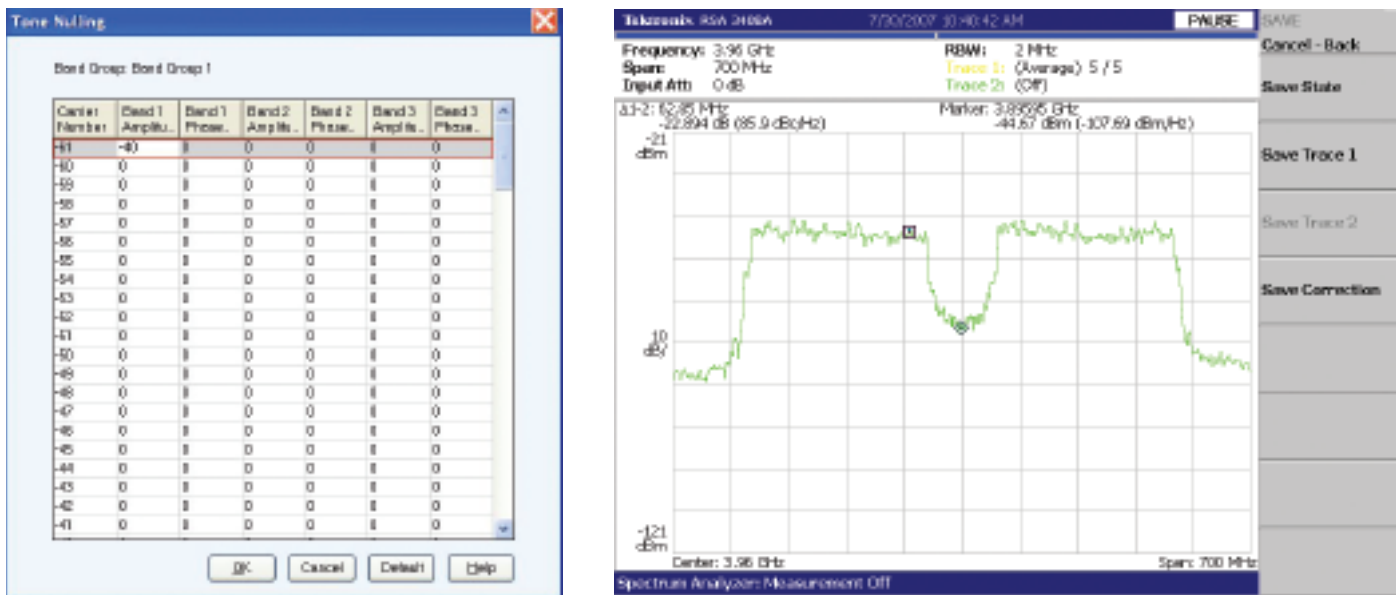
Tone Nulling

Band Group: Band Group 1

| Carrier Number | Band 1 Amplitu.. | Band 1 Phase.. | Band 2 Amplit.. | Band 2 Phase.. | Band 3 Amplit.. | Band 3 Phase.. |
|---|---|---|---|---|---|---|
| -61 | -40 | 0 | 0 | 0 | 0 | 0 |
| -60 | 0 | 0 | 0 | 0 | 0 | 0 |
| -59 | 0 | 0 | 0 | 0 | 0 | 0 |
| -58 | 0 | 0 | 0 | 0 | 0 | 0 |
| -57 | 0 | 0 | 0 | 0 | 0 | 0 |
| -56 | 0 | 0 | 0 | 0 | 0 | 0 |
| -55 | 0 | 0 | 0 | 0 | 0 | 0 |
| -54 | 0 | 0 | 0 | 0 | 0 | 0 |
| -53 | 0 | 0 | 0 | 0 | 0 | 0 |
| -52 | 0 | 0 | 0 | 0 | 0 | 0 |
| -51 | 0 | 0 | 0 | 0 | 0 | 0 |
| -50 | 0 | 0 | 0 | 0 | 0 | 0 |
| -49 | 0 | 0 | 0 | 0 | 0 | 0 |
| -48 | 0 | 0 | 0 | 0 | 0 | 0 |
| -47 | 0 | 0 | 0 | 0 | 0 | 0 |
| -46 | 0 | 0 | 0 | 0 | 0 | 0 |
| -45 | 0 | 0 | 0 | 0 | 0 | 0 |
| -44 | 0 | 0 | 0 | 0 | 0 | 0 |
| -43 | 0 | 0 | 0 | 0 | 0 | 0 |
| -42 | 0 | 0 | 0 | 0 | 0 | 0 |
| -41 | 0 | 0 | 0 | 0 | 0 | 0 |

OK Cancel Default Help

Tektronix RSA 3408A 7/30/2007 10:40:42 AM PAUSE

Frequency: 3.96 GHz
Span: 700 MHz
Input Att: 0 dB
RBW: 2 MHz
Trace 1: (Average) 5 / 5
Trace 2: (Off)

Δ1-2: 62.85 MHz
-22.894 dB (85.9 dBc/Hz)
Marker: 3.89595 GHz
-44.67 dBm (-107.69 dBm/Hz)

-21 dBm
10 dB/
-121 dBm
Center: 3.96 GHz
Span: 700 MHz

Spectrum Analyzer: Measurement Off

SAVE
Cancel - Back
Save State
Save Trace 1
Save Trace 2
Save Correction